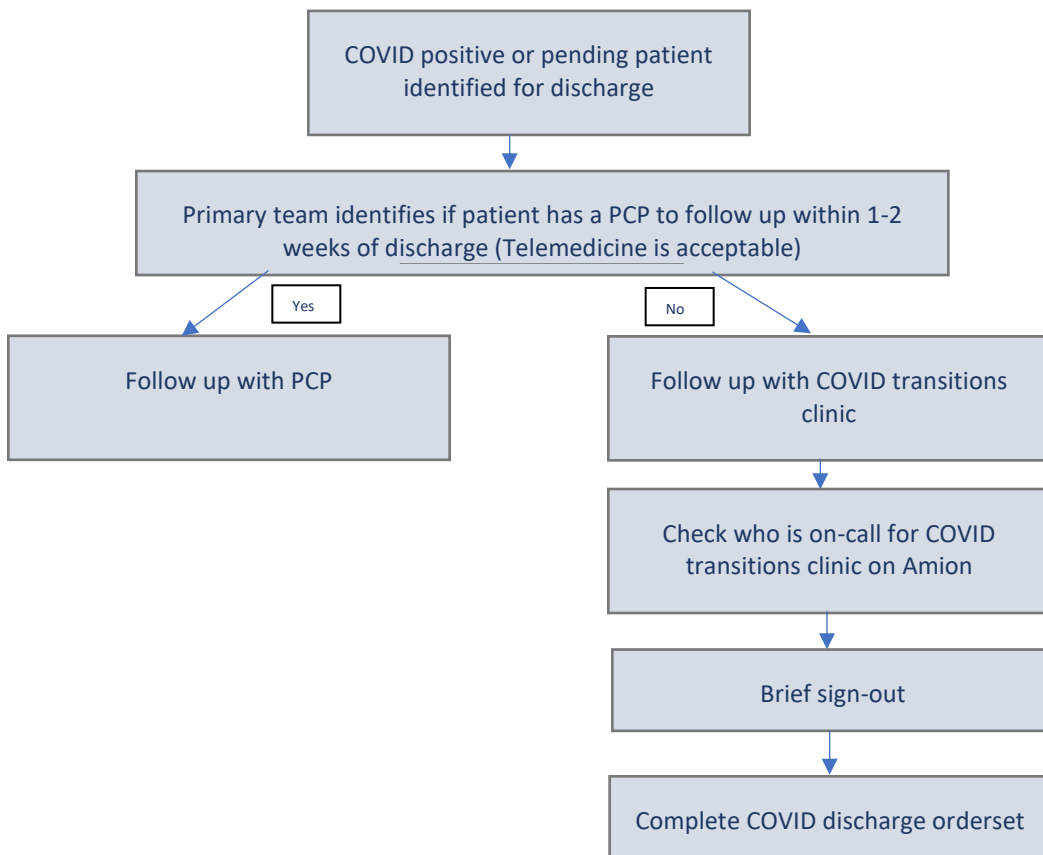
COVID positive or pending patient identified for discharge

Primary team identifies if patient has a PCP to follow up within 1-2 weeks of discharge (Telemedicine is acceptable)

Yes

No

Follow up with PCP

Follow up with COVID transitions clinic

Check who is on-call for COVID transitions clinic on Amion

Brief sign-out

Complete COVID discharge orderset